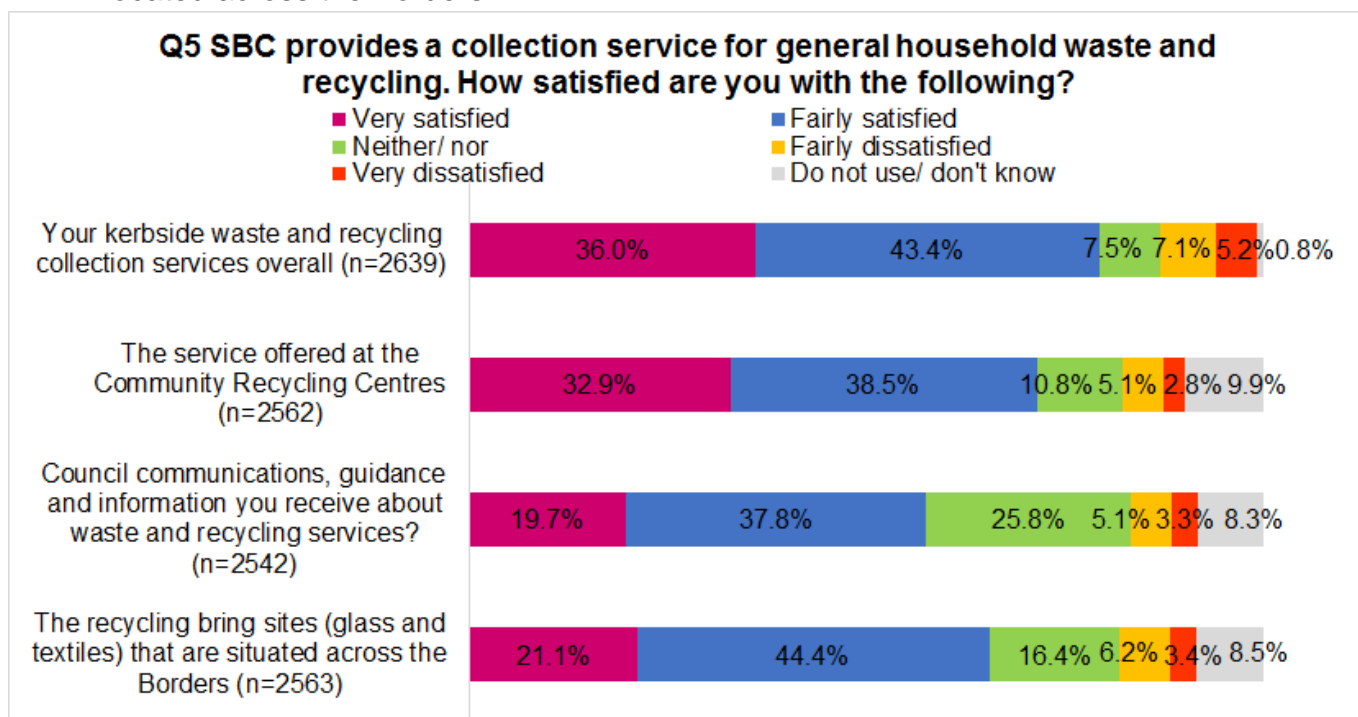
Q5 SBC provides a collection service for general household waste and recycling. How satisfied are you with the following?

Very satisfied
Fairly satisfied
Neither/ nor
Fairly dissatisfied
Very dissatisfied
Do not use/ don't know

Your kerbside waste and recycling collection services overall (n=2639)
36.0% 43.4% 7.5% 7.1% 5.2% 0.8%

The service offered at the Community Recycling Centres (n=2562)
32.9% 38.5% 10.8% 5.1% 2.8% 9.9%

Council communications, guidance and information you receive about waste and recycling services? (n=2542)
19.7% 37.8% 25.8% 5.1% 3.3% 8.3%

The recycling bring sites (glass and textiles) that are situated across the Borders (n=2563)
21.1% 44.4% 16.4% 6.2% 3.4% 8.5%